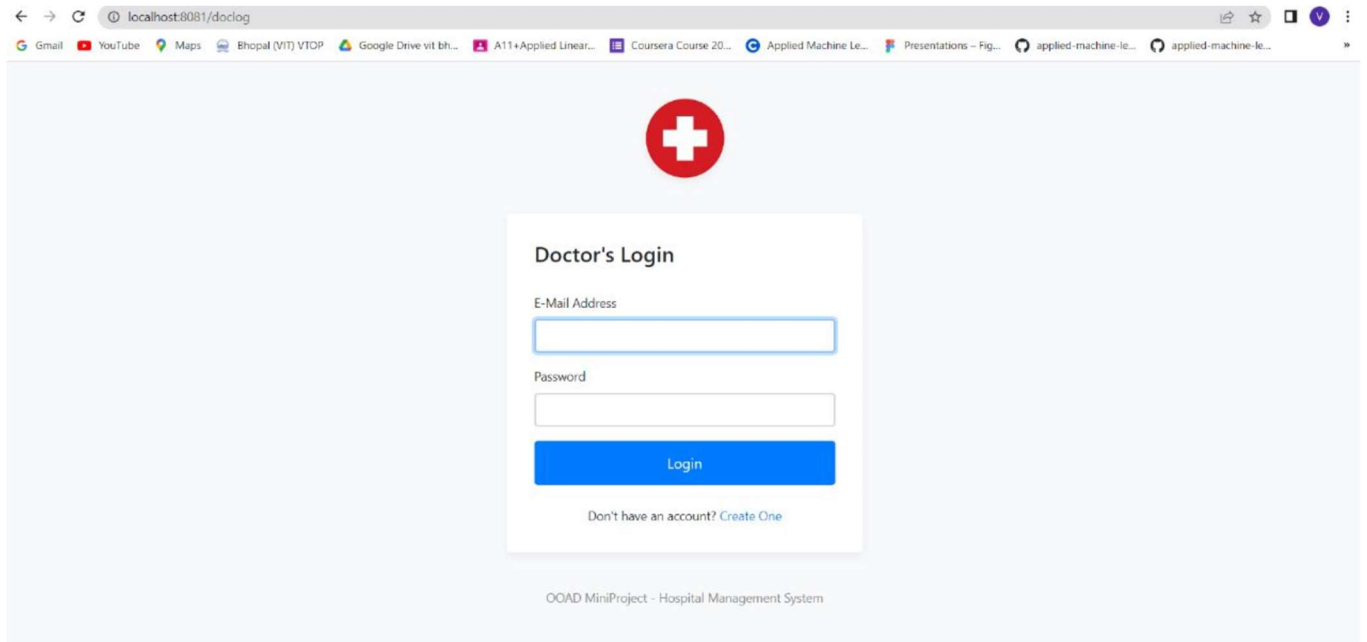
localhost:8081/doclog

V

Gmail YouTube Maps Bhopal (VIT) VTOP Google Drive vit bh... A11+Applied Linear... Coursera Course 20... Applied Machine Le... Presentations – Fig... applied-machine-le... applied-machine-le... »

Doctor's Login

E-Mail Address

Password

Login

Don't have an account? Create One

OOAD MiniProject - Hospital Management System